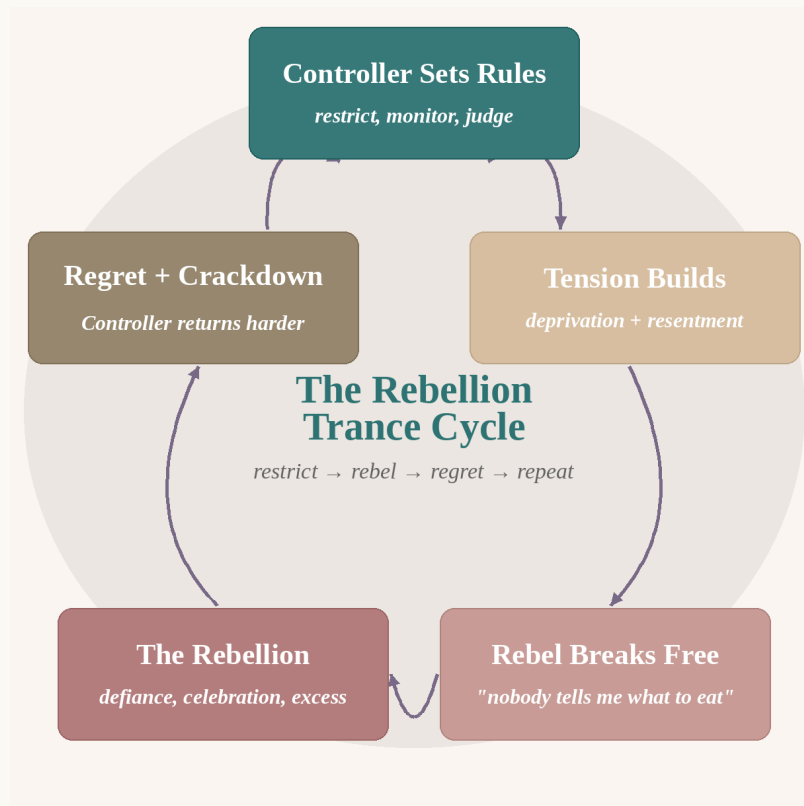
Controller Sets Rules
restrict, monitor, judge

Tension Builds
deprivation + resentment

Rebel Breaks Free
"nobody tells me what to eat"

The Rebellion
defiance, celebration, excess

Regret + Crackdown
Controller returns harder

The Rebellion Trance Cycle
restrict → rebel → regret → repeat